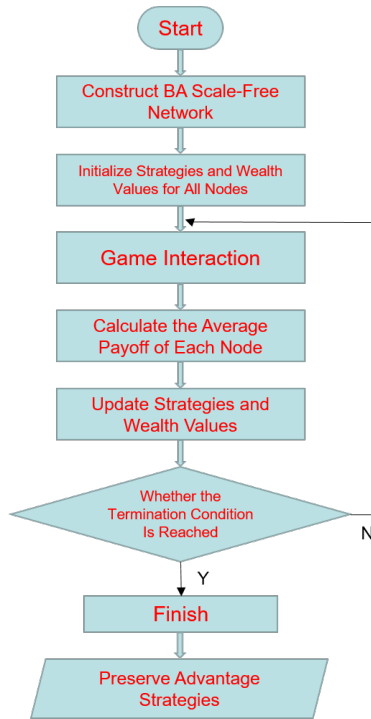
Start

Construct BA Scale-Free Network

Initialize Strategies and Wealth Values for All Nodes

Game Interaction

Calculate the Average Payoff of Each Node

Update Strategies and Wealth Values

Whether the Termination Condition Is Reached

N

Y

Finish

Preserve Advantage Strategies